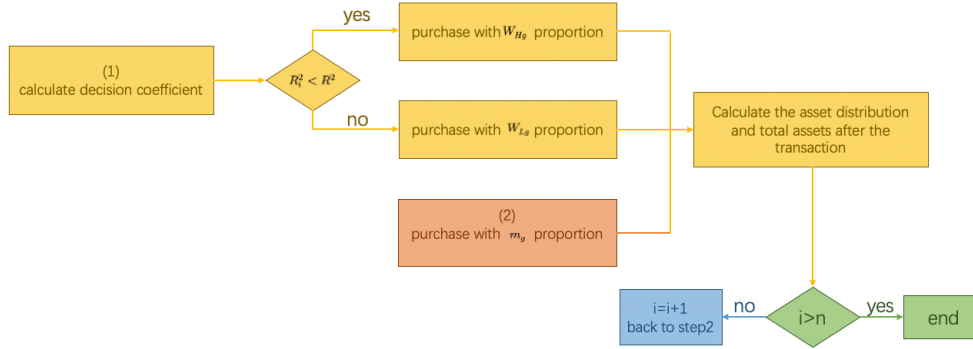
(1)
calculate decision coefficient

$R_i^2 < R^2$

yes

purchase with $W_{Hg}$ proportion

no

purchase with $W_{Lg}$ proportion

(2)
purchase with $m_g$ proportion

Calculate the asset distribution and total assets after the transaction

i>n

no

i=i+1
back to step2

yes

end